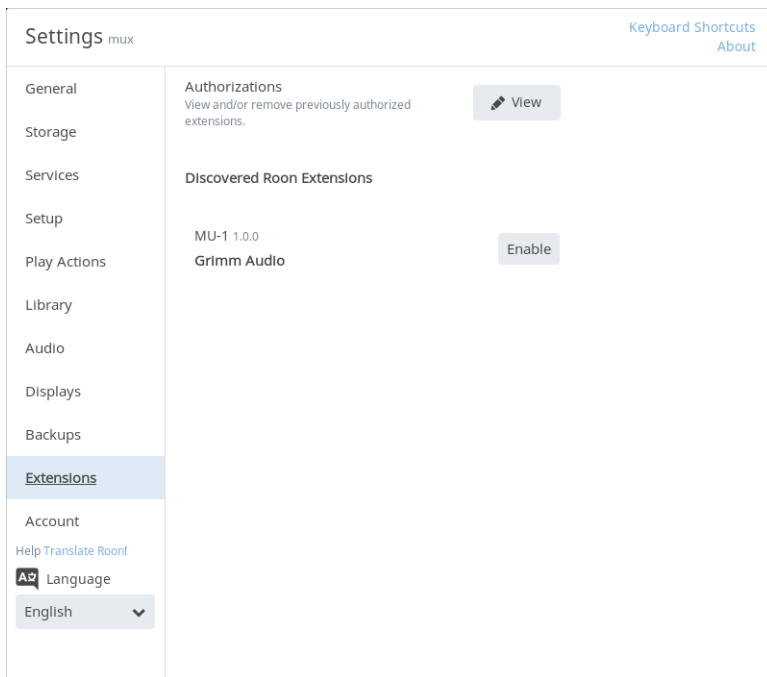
Settings mux

Keyboard Shortcuts
About

General

Storage

Services

Setup

Play Actions

Library

Audio

Displays

Backups

Extensions

Account

Help Translate Roon!

Language

English

Authorizations
View and/or remove previously authorized extensions.

View

Discovered Roon Extensions

MU-1 1.0.0
Grimm Audio

Enable